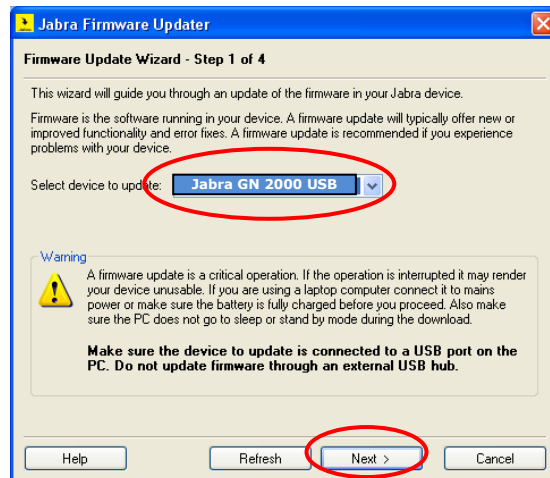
Jabra Firmware Updater

Firmware Update Wizard - Step 1 of 4

This wizard will guide you through an update of the firmware in your Jabra device.

Firmware is the software running in your device. A firmware update will typically offer new or improved functionality and error fixes. A firmware update is recommended if you experience problems with your device.

Select device to update: Jabra GN 2000 USB

Warning

A firmware update is a critical operation. If the operation is interrupted it may render your device unusable. If you are using a laptop computer connect it to mains power or make sure the battery is fully charged before you proceed. Also make sure the PC does not go to sleep or stand by mode during the download.

Make sure the device to update is connected to a USB port on the PC. Do not update firmware through an external USB hub.

Help Refresh Next > Cancel